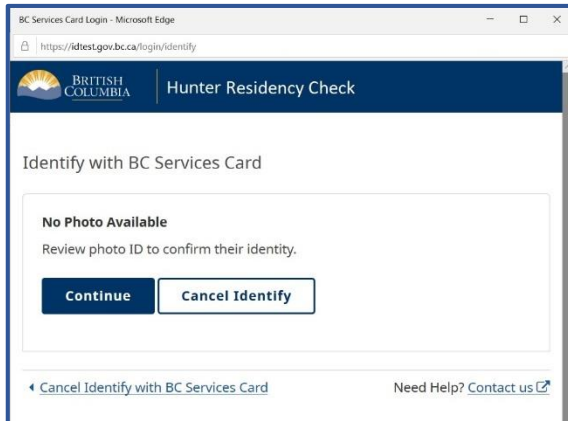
BC Services Card Login - Microsoft Edge

https://idtest.gov.bc.ca/login/identify

BRITISH COLUMBIA

Hunter Residency Check

Identify with BC Services Card

No Photo Available

Review photo ID to confirm their identity.

Continue

Cancel Identify

Cancel Identify with BC Services Card

Need Help? Contact us